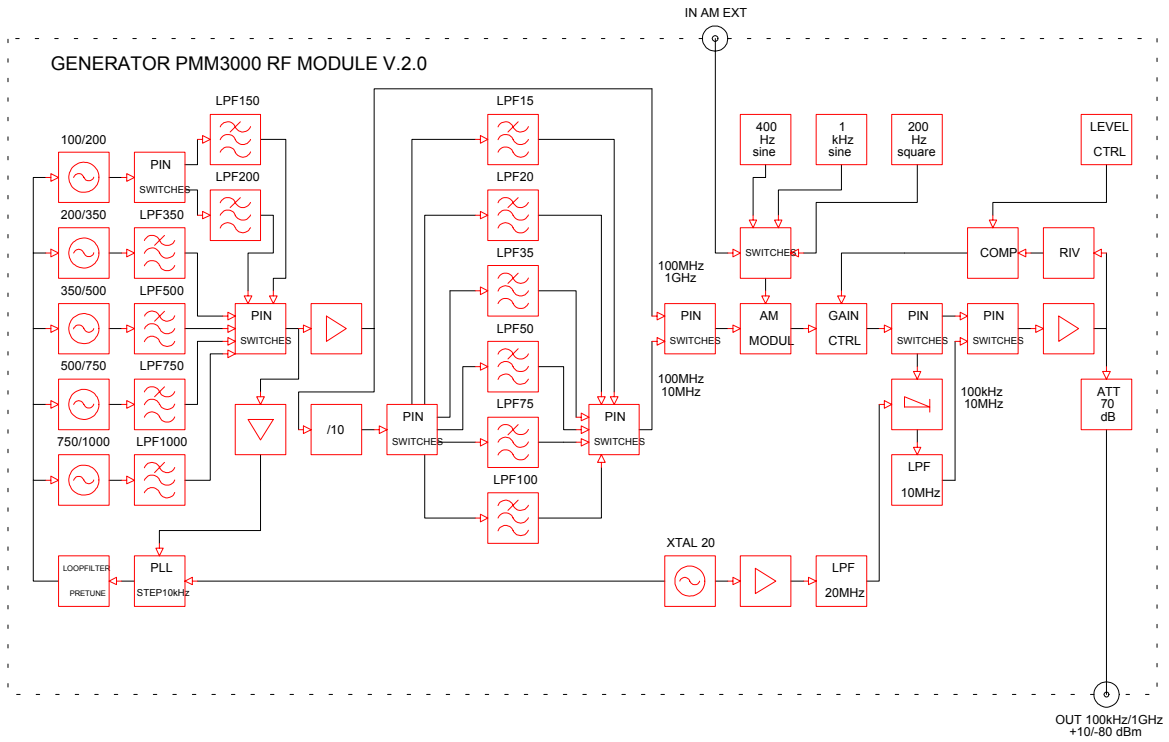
IN AM EXT

GENERATOR PMM3000 RF MODULE V.2.0

LPF150

100/200

PIN
SWITCHES

LPF200

200/350

LPF350

350/500

LPF500

PIN
SWITCHES

500/750

LPF750

750/1000

LPF1000

LPF15

LPF20

LPF35

LPF50

LPF75

LPF100

/10

PIN
SWITCHES

PIN
SWITCHES

100MHz
1GHz

PIN
SWITCHES

100MHz
10MHz

400
Hz
sine

1
kHz
sine

200
Hz
square

SWITCHES

AM
MODUL

LEVEL
CTRL

COMP

RIV

GAIN
CTRL

PIN
SWITCHES

PIN
SWITCHES

100kHz
10MHz

LPF
10MHz

ATT
70
dB

LOOPFILTER
PRETUNE

PLL
STEP10kHz

XTAL 20

LPF
20MHz

OUT 100kHz/1GHz
+10/-80 dBm